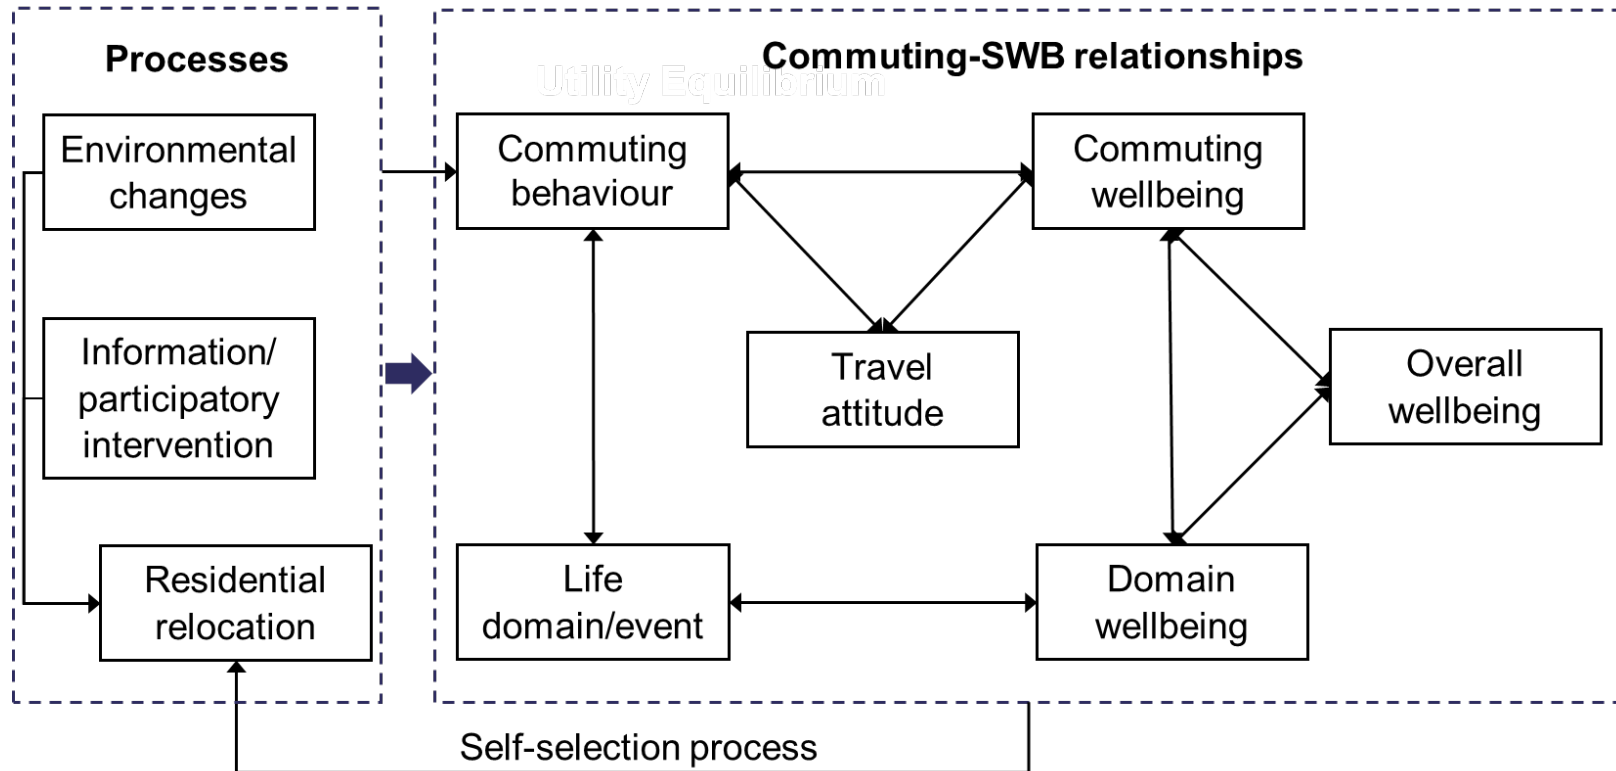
Processes

Environmental changes

Information/ participatory intervention

Residential relocation

Commuting-SWB relationships

Utility Equilibrium

Commuting behaviour

Commuting wellbeing

Travel attitude

Overall wellbeing

Life domain/event

Domain wellbeing

Self-selection process